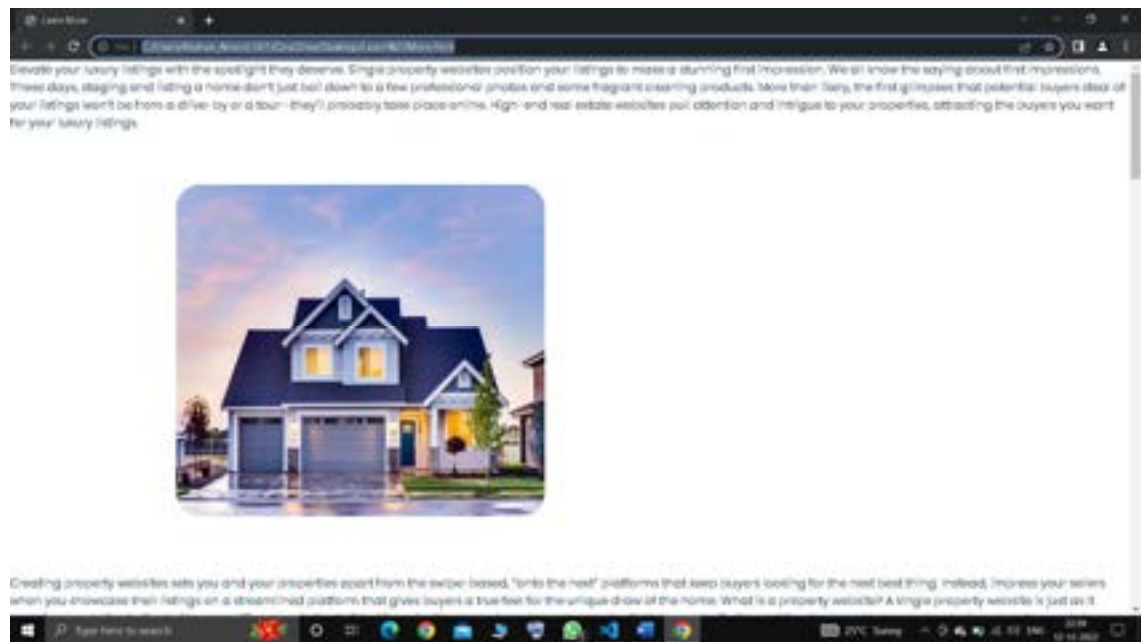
Learn More

Elevate your luxury listings with the spotlight they deserve. Single property websites position your listings to make a stunning first impression. We all know the saying about first impressions. These days, staging and listing a home don't just boil down to a few professional photos and some fragrant cleaning products. More than likely, the first glimpses that potential buyers steal of your listings won't be from a drive-by or a tour - they'll probably take place online. High-end real estate websites pull attention and intrigue to your properties, attracting the buyers you want for your luxury listings.

Creating property websites sets you and your properties apart from the swipe-based, "onto the next" platforms that keep buyers looking for the next best thing. Instead, impress your sellers when you showcase their listings on a streamlined platform that gives buyers a true feel for the unique draw of the home. What is a property website? A single property website is just as it

Type here to search

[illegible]